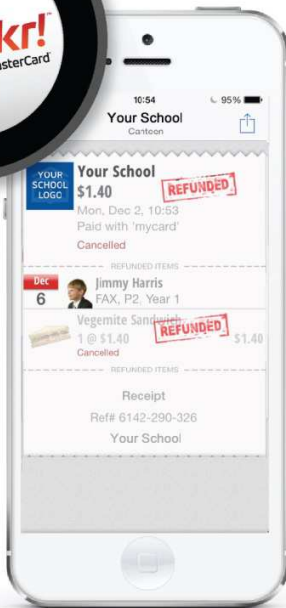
kr!
asterCard

10:54
95%
Your School
Canteen

YOUR SCHOOL LOGO
Your School
$1.40
REFUNDED
Mon, Dec 2, 10:53
Paid with 'mycard'
Cancelled

REFUNDED ITEMS

Dec
6
Jimmy Harris
FAX, P2, Year 1

Vegemite Sandwich
REFUNDED
1 @ $1.40
Cancelled
$1.40

REFUNDED ITEMS

Receipt
Ref# 6142-290-326
Your School